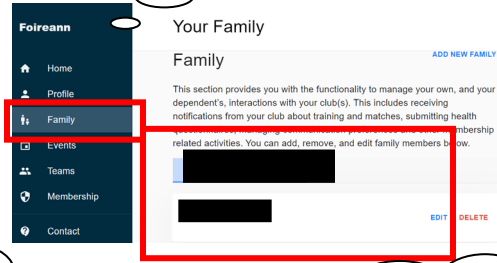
Foireann

Home

Profile

Family

Events

Teams

Membership

Contact

Your Family

Family

ADD NEW FAMILY

This section provides you with the functionality to manage your own, and your dependent's, interactions with your club(s). This includes receiving notifications from your club about training and matches, submitting health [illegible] membership related activities. You can add, remove, and edit family members below.

EDIT DELETE